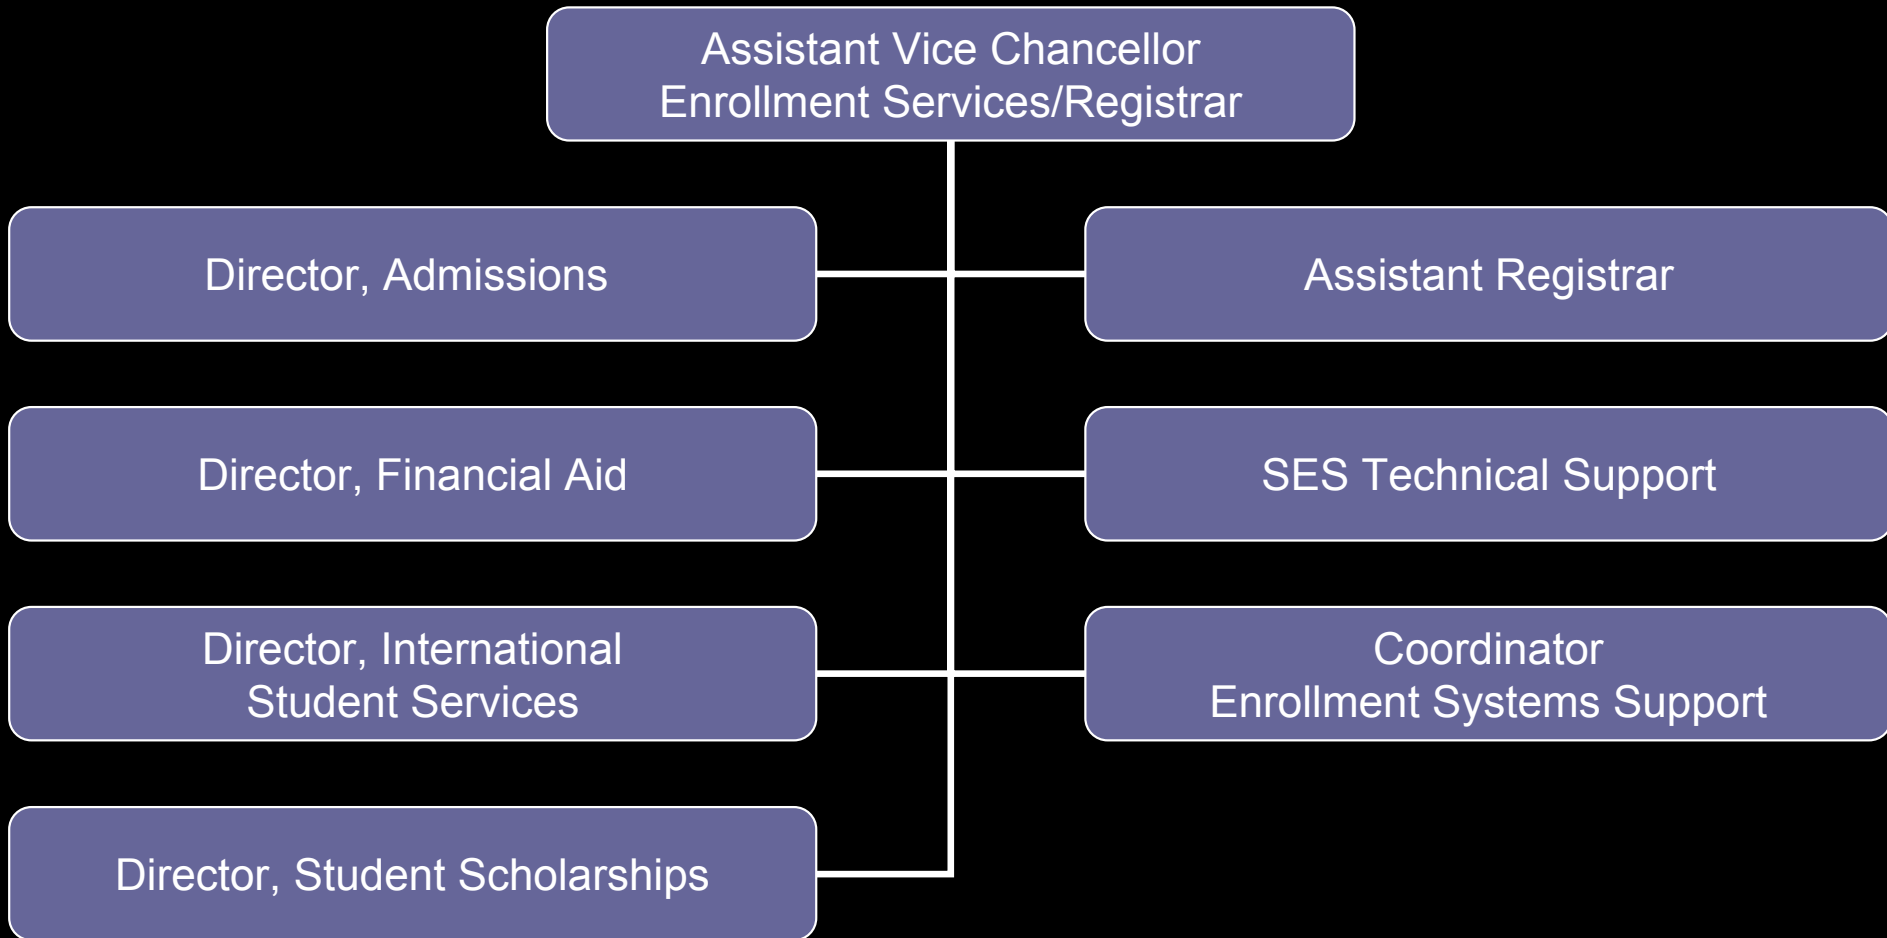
Assistant Vice Chancellor
Enrollment Services/Registrar

Director, Admissions

Assistant Registrar

Director, Financial Aid

SES Technical Support

Director, International
Student Services

Coordinator
Enrollment Systems Support

Director, Student Scholarships